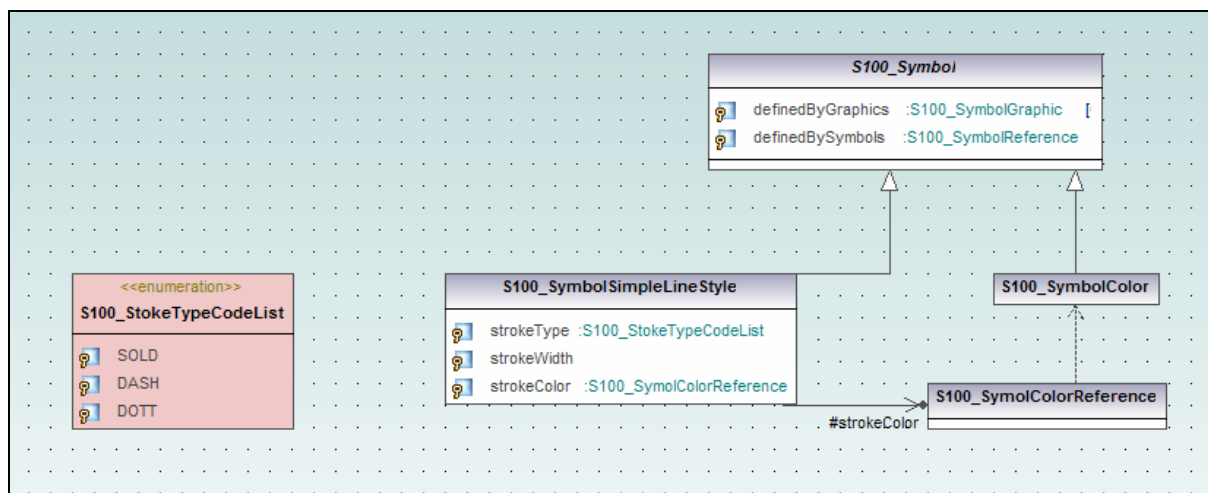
S100_Symbol

definedByGraphics :S100_SymbolGraphic [

definedBySymbols :S100_SymbolReference

<<enumeration>>
S100_StokeTypeCodeList

SOLD
DASH
DOTT

S100_SymbolSimpleLineStyle

strokeType :S100_StokeTypeCodeList
strokeWidth
strokeColor :S100_SymolColorReference

S100_SymbolColor

S100_SymolColorReference

#strokeColor